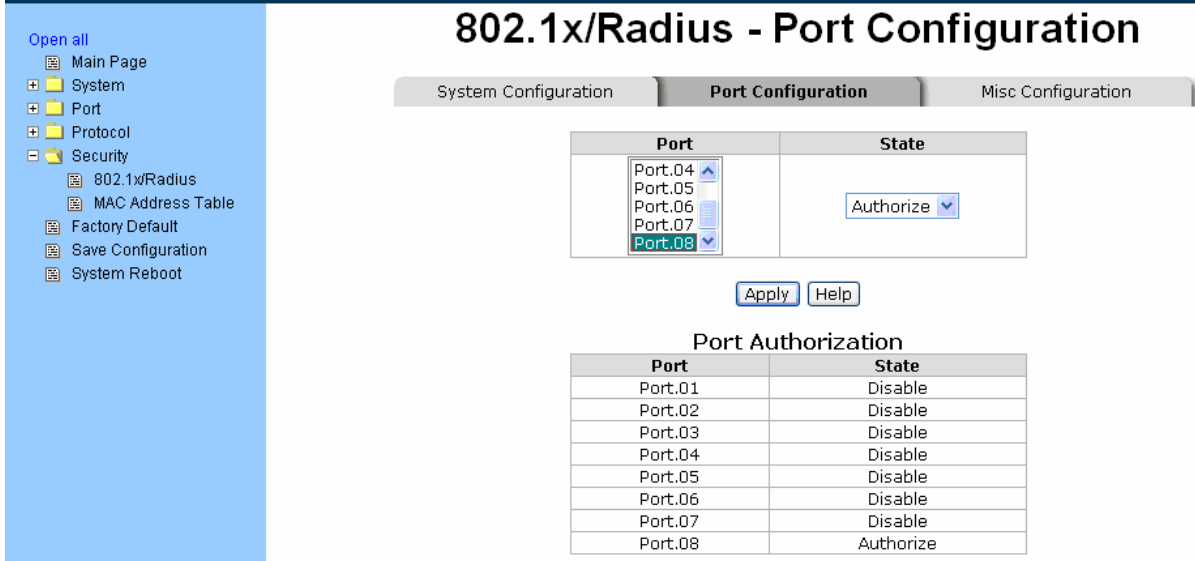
Open all
Main Page
System
Port
Protocol
Security
802.1x/Radius
MAC Address Table
Factory Default
Save Configuration
System Reboot

802.1x/Radius - Port Configuration

System Configuration | Port Configuration | Misc Configuration

| Port | State |
|---|---|
| Port.04 Port.05 Port.06 Port.07 Port.08 | Authorize |

Apply Help

Port Authorization

| Port | State |
|---|---|
| Port.01 | Disable |
| Port.02 | Disable |
| Port.03 | Disable |
| Port.04 | Disable |
| Port.05 | Disable |
| Port.06 | Disable |
| Port.07 | Disable |
| Port.08 | Authorize |